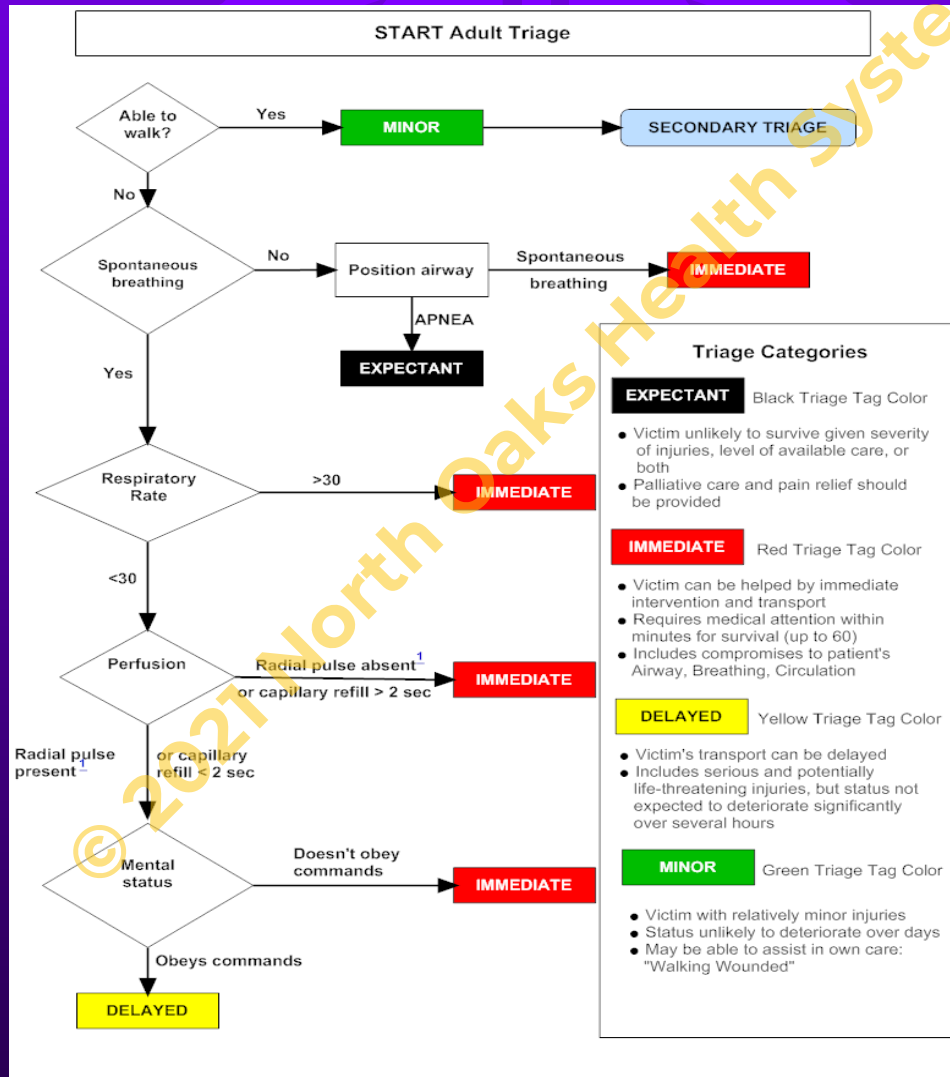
START Adult Triage

Able to walk?

Yes

MINOR

SECONDARY TRIAGE

No

Spontaneous breathing

No

Position airway

Spontaneous breathing

IMMEDIATE

APNEA

EXPECTANT

Yes

Respiratory Rate

>30

IMMEDIATE

<30

Perfusion

Radial pulse absent$^1$ or capillary refill > 2 sec

IMMEDIATE

Radial pulse present$^1$

or capillary refill < 2 sec

Mental status

Doesn't obey commands

IMMEDIATE

Obeys commands

DELAYED

Triage Categories

EXPECTANT Black Triage Tag Color

- Victim unlikely to survive given severity of injuries, level of available care, or both
- Palliative care and pain relief should be provided

IMMEDIATE Red Triage Tag Color

- Victim can be helped by immediate intervention and transport
- Requires medical attention within minutes for survival (up to 60)
- Includes compromises to patient's Airway, Breathing, Circulation

DELAYED Yellow Triage Tag Color

- Victim's transport can be delayed
- Includes serious and potentially life-threatening injuries, but status not expected to deteriorate significantly over several hours

MINOR Green Triage Tag Color

- Victim with relatively minor injuries
- Status unlikely to deteriorate over days
- May be able to assist in own care: "Walking Wounded"

© 2021 North Oaks Health Syste